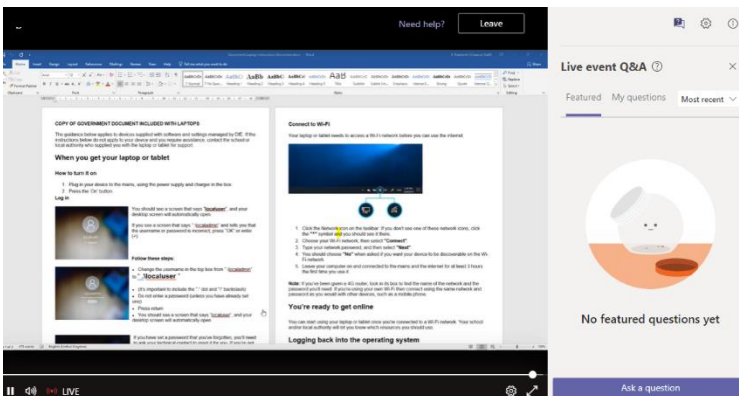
Need help?

Leave

Live event Q&A

Featured

My questions

Most recent

COPY OF GOVERNMENT DOCUMENT INCLUDED WITH LAPTOPS

The guidance below applies to devices supplied with software and settings managed by DfE. If the instructions below do not apply to your device and you require assistance, contact the school or local authority who supplied you with the laptop or tablet for support.

When you get your laptop or tablet

How to turn it on

1. Plug in your device to the mains, using the power supply and charger in the box
2. Press the 'On' button

Log in

You should see a screen that says "localuser", and your desktop screen will automatically open

If you see a screen that says "localadmin" and tells you that the username or password is incorrect, press "OK" or enter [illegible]

Follow these steps:

• Change the username in the top box from ".\localadmin" to ".\localuser"

• It's important to include the ".\" dot and "\" backslash
• Do not enter a password (unless you have already set one)
• Press return
• You should see a screen that says "localuser", and your desktop screen will automatically open

If you have set a password that you've forgotten, you'll need to ask your technical contact to reset it for you. If you're not

Connect to Wi-Fi

Your laptop or tablet needs to access a Wi-Fi network before you can use the internet.

1. Click the Network icon on the taskbar. If you don't see one of these network icons, click the "^" symbol and you should see it there.
2. Choose your Wi-Fi network, then select "Connect"
3. Type your network password, and then select "Next"
4. You should choose "Yes" when asked if you want your device to be discoverable on the Wi-Fi network.
5. Leave your computer on and connected to the mains and the internet for at least 3 hours the first time you use it

Note: If you've been given a 4G router, look on its box to find the name of the network and the password you'll need. If you're using your own Wi-Fi then connect using the same network and password as you would with other devices, such as a mobile phone.

You're ready to get online

You can start using your laptop or tablet once you've connected to a Wi-Fi network. Your school and/or local authority will let you know which resources you should use.

Logging back into the operating system

No featured questions yet

LIVE

Ask a question